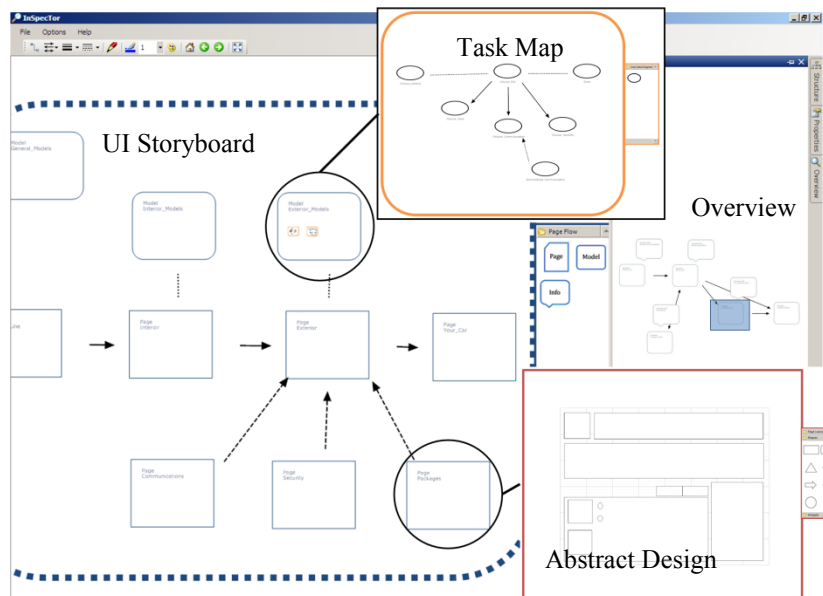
InSpecTor

File Options Help

Task Map

UI Storyboard

Model
General_Models

Model
Interior_Models

Model
Exterior_Models

Structure

Properties

Overview

Overview

Page Flow

Page

Model

Info

Page
Interior

Page
Exterior

Page
Your_Car

Page
Communications

Page
Security

Page
Packages

Abstract Design